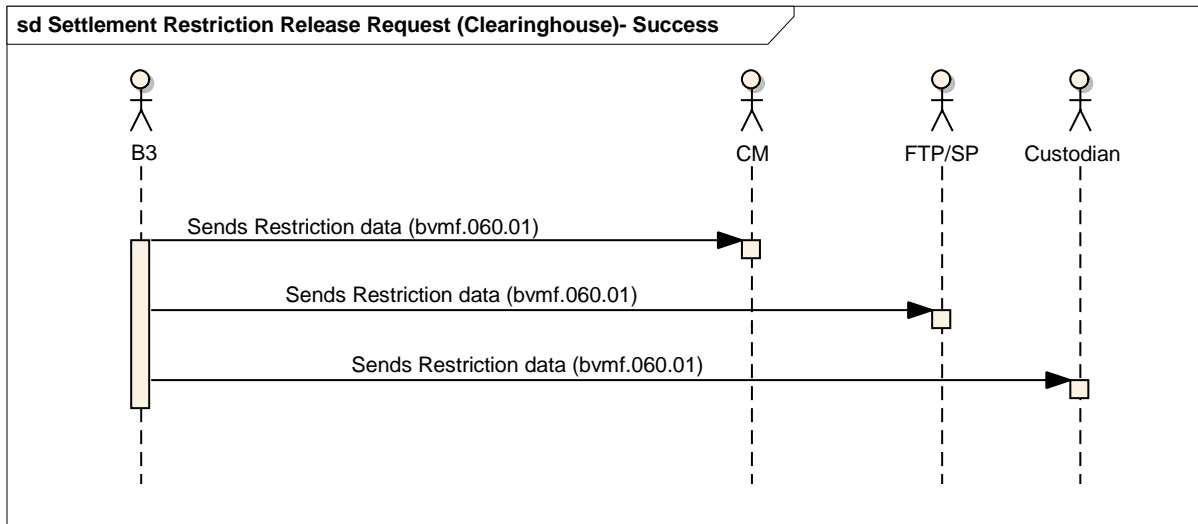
sd Settlement Restriction Release Request (Clearinghouse)- Success

B3

CM

FTP/SP

Custodian

Sends Restriction data (bvmf.060.01)

Sends Restriction data (bvmf.060.01)

Sends Restriction data (bvmf.060.01)